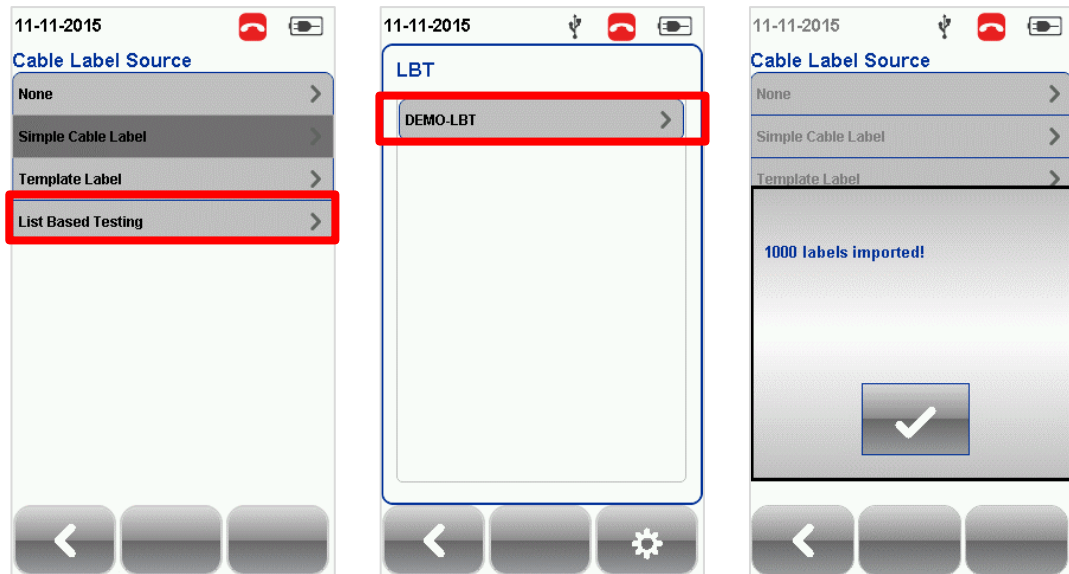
11-11-2015

Cable Label Source

None

Simple Cable Label

Template Label

List Based Testing

11-11-2015

LBT

DEMO-LBT

11-11-2015

Cable Label Source

None

Simple Cable Label

Template Label

1000 labels imported!